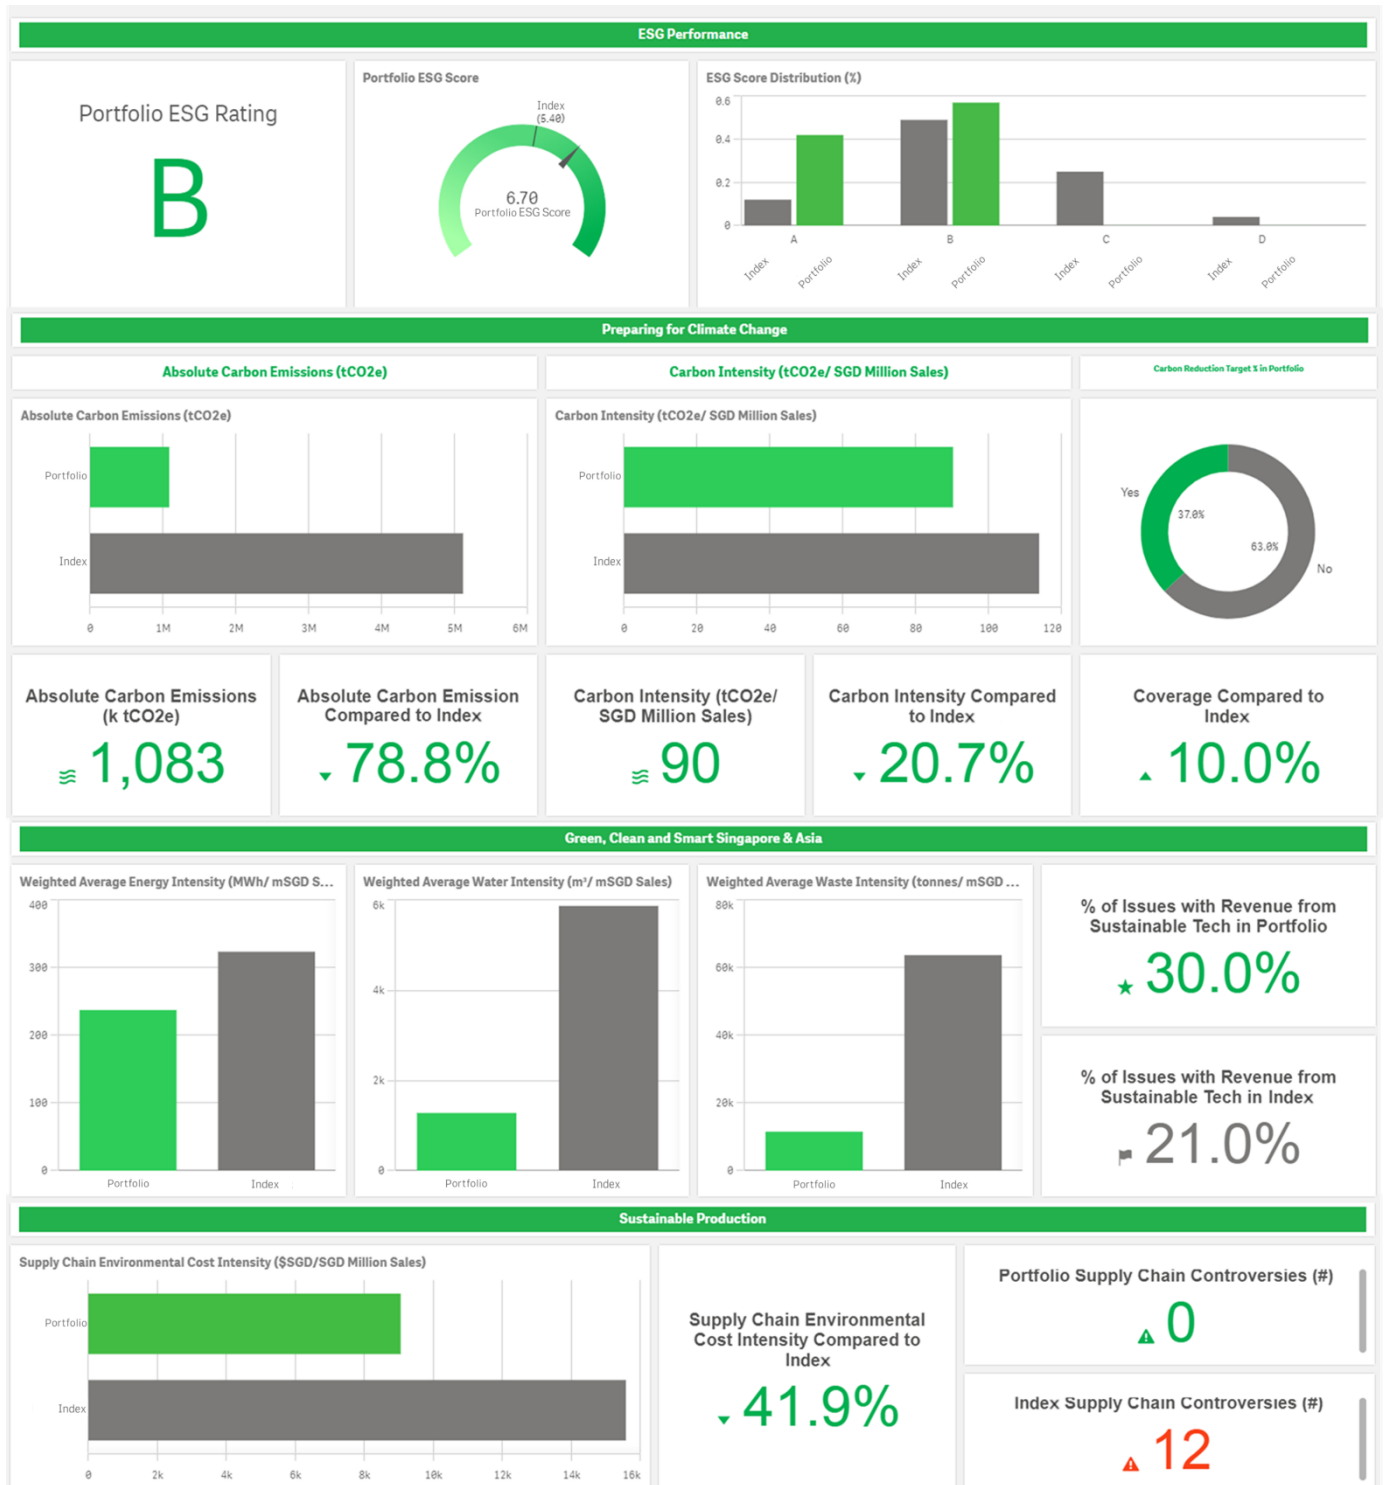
ESG Performance

Portfolio ESG Rating

B

Portfolio ESG Score

Index (5.40)

6.70
Portfolio ESG Score

ESG Score Distribution (%)

0.6
0.4
0.2
0
A
B
C
D
Index
Portfolio
Index
Portfolio
Index
Portfolio
Index
Portfolio

Preparing for Climate Change

Absolute Carbon Emissions (tCO2e)

Carbon Intensity (tCO2e/ SGD Million Sales)

Carbon Reduction Target % in Portfolio

Absolute Carbon Emissions (tCO2e)

Portfolio
Index
0
1M
2M
3M
4M
5M
6M

Carbon Intensity (tCO2e/ SGD Million Sales)

Portfolio
Index
0
20
40
60
80
100
120

Yes
37.0%
63.0%
No

Absolute Carbon Emissions (k tCO2e)
1,083

Absolute Carbon Emission Compared to Index
78.8%

Carbon Intensity (tCO2e/ SGD Million Sales)
90

Carbon Intensity Compared to Index
20.7%

Coverage Compared to Index
10.0%

Green, Clean and Smart Singapore & Asia

Weighted Average Energy Intensity (MWh/ mSGD S...

400
300
200
100
0
Portfolio
Index

Weighted Average Water Intensity (m³/ mSGD Sales)

6k
4k
2k
0
Portfolio
Index

Weighted Average Waste Intensity (tonnes/ mSGD ...

80k
60k
40k
20k
0
Portfolio
Index

% of Issues with Revenue from Sustainable Tech in Portfolio
30.0%

% of Issues with Revenue from Sustainable Tech in Index
21.0%

Sustainable Production

Supply Chain Environmental Cost Intensity ($SGD/SGD Million Sales)

Portfolio
Index
0
2k
4k
6k
8k
10k
12k
14k
16k

Supply Chain Environmental Cost Intensity Compared to Index
41.9%

Portfolio Supply Chain Controversies (#)
0

Index Supply Chain Controversies (#)
12